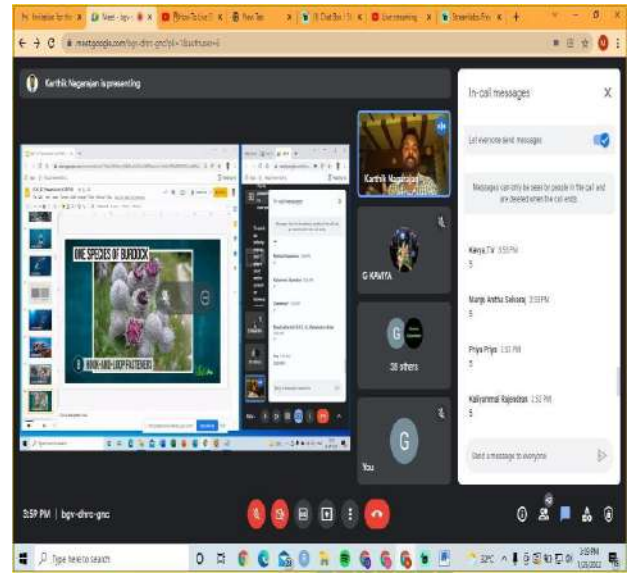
Meet - bgv-dhrc-gnc

meet.google.com/bgv-dhrc-gnc

Karthik Nagarajan is presenting

ONE SPECIES OF BURDOCK

HOOK-AND-LOOP FASTENERS

Karthik Nagarajan

G KAVIYA

G

38 others

G

You

In-call messages

Let everyone send messages

Messages can only be seen by people in the call and are deleted when the call ends

Kavya .T.V 3:53 PM
5

Manju Anthu Selvaraj 3:53 PM
5

Priya Priya 3:53 PM
5

Kaliyammal Rajendran 3:53 PM
5

Send a message to everyone

3:59 PM | bgv-dhrc-gnc

Type here to search

32°C

3:59 PM
1/25/2022